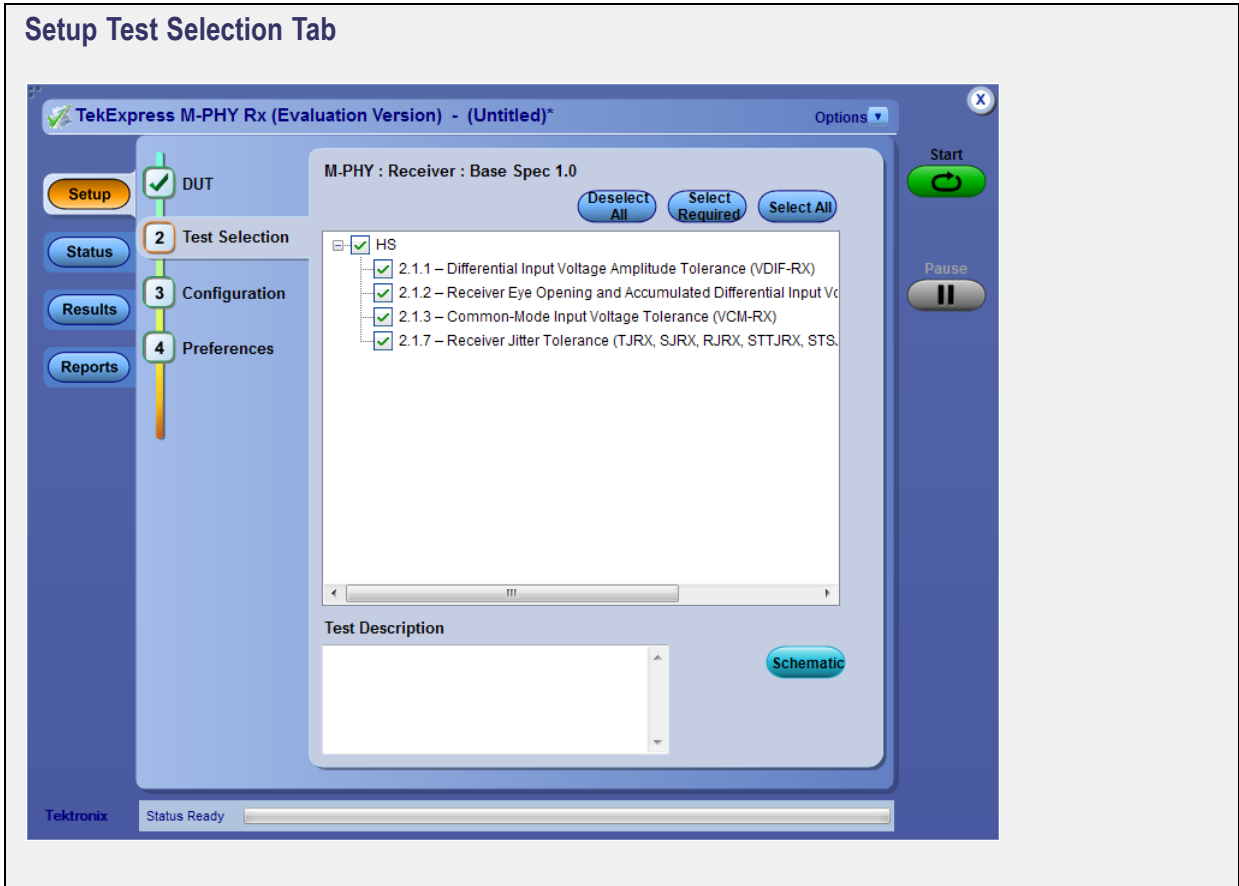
Setup Test Selection Tab

TekExpress M-PHY Rx (Evaluation Version) - (Untitled)*

Options

Start

Pause

Setup

Status

Results

Reports

DUT

2 Test Selection

3 Configuration

4 Preferences

M-PHY : Receiver : Base Spec 1.0

Deselect All

Select Required

Select All

HS

2.1.1 – Differential Input Voltage Amplitude Tolerance (VDIF-RX)

2.1.2 – Receiver Eye Opening and Accumulated Differential Input Vo

2.1.3 – Common-Mode Input Voltage Tolerance (VCM-RX)

2.1.7 – Receiver Jitter Tolerance (TJRX, SJRX, RJRX, STTJRX, STS.

Test Description

Schematic

Tektronix

Status Ready